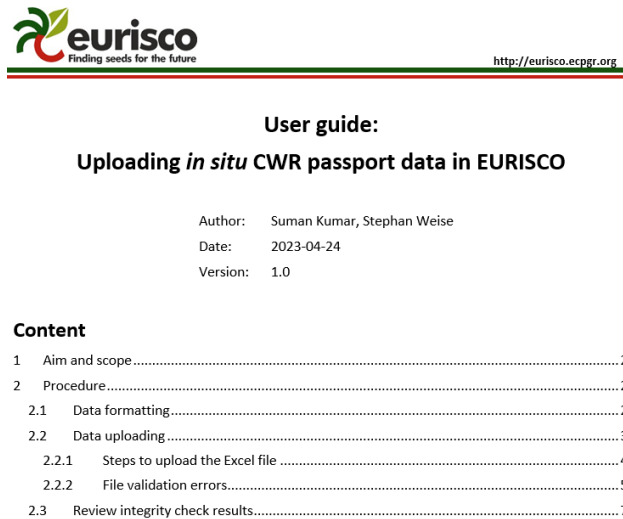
eurisco
Finding seeds for the future

http://eurisco.ecpgr.org

User guide:
Uploading *in situ* CWR passport data in EURISCO

Author: Suman Kumar, Stephan Weise
Date: 2023-04-24
Version: 1.0

Content
1 Aim and scope .......... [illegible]
2 Procedure .......... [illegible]
2.1 Data formatting .......... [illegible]
2.2 Data uploading .......... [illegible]
2.2.1 Steps to upload the Excel file .......... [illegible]
2.2.2 File validation errors .......... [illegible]
2.3 Review integrity check results .......... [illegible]